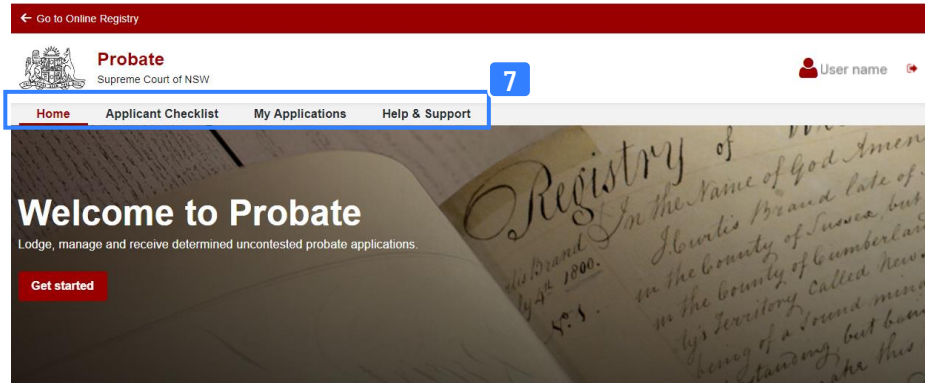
← Go to Online Registry

Probate
Supreme Court of NSW

User name

7

Home Applicant Checklist My Applications Help & Support

Registry of
In the Name of God Amen
J. Curtis Brand late of
in the County of Sussex but
in the County of Cumberland
Territory called New
of a sound mind
standing but
this
Brand
4th 1800.

Welcome to Probate
Lodge, manage and receive determined uncontested probate applications.

Get started